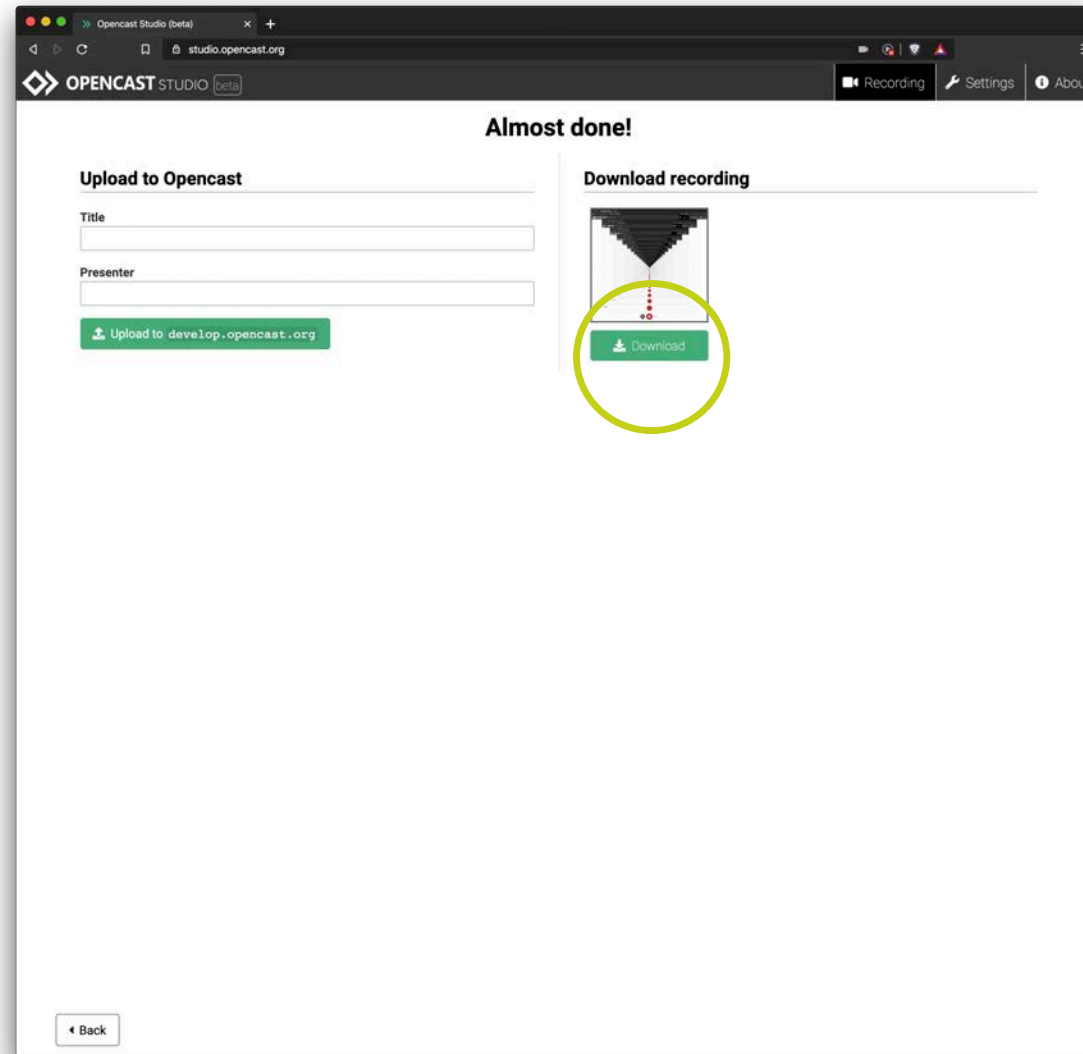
Opencast Studio (beta)

studio.opencast.org

OPENCAST STUDIO beta

Recording Settings Abou

Almost done!

Upload to Opencast

Title

Presenter

Upload to develop.opencast.org

Download recording

Download

Back